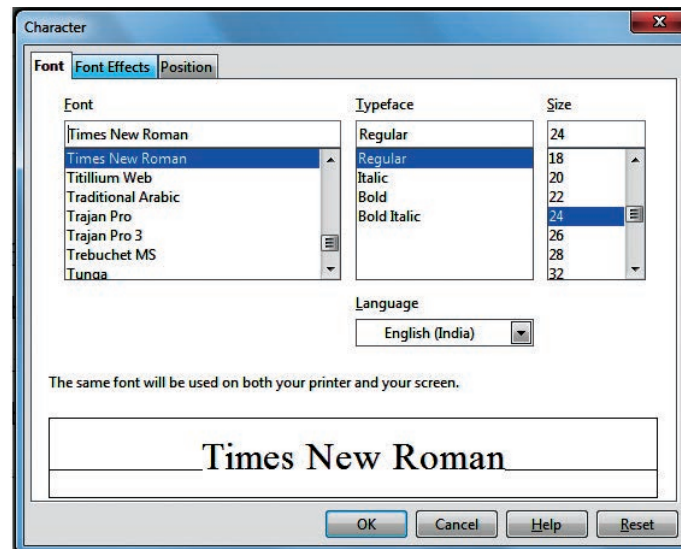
Character

Font | Font Effects | Position

Font
Times New Roman
Times New Roman
Titillium Web
Traditional Arabic
Trajan Pro
Trajan Pro 3
Trebuchet MS
Tunga

Typeface
Regular
Regular
Italic
Bold
Bold Italic

Size
24
18
20
22
24
26
28
32

Language
English (India)

The same font will be used on both your printer and your screen.

Times New Roman

OK | Cancel | Help | Reset